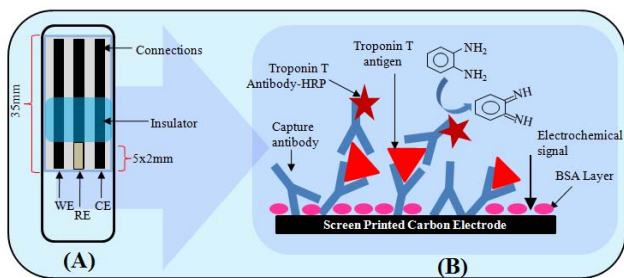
35mm

Connections

Insulator

5x2mm

WE RE CE

(A)

Troponin T Antibody-HRP

Troponin T antigen

$NH_2$
$NH_2$

NH
NH

Capture antibody

Electrochemical signal

BSA Layer

Screen Printed Carbon Electrode

(B)